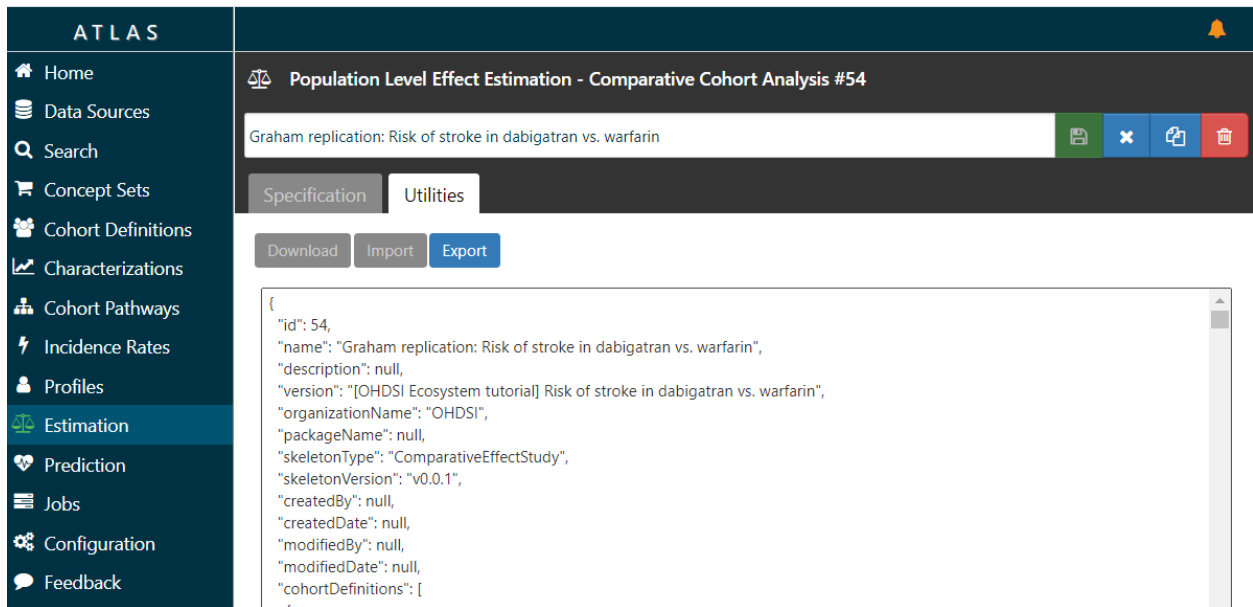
ATLAS

Home
Data Sources
Search
Concept Sets
Cohort Definitions
Characterizations
Cohort Pathways
Incidence Rates
Profiles
Estimation
Prediction
Jobs
Configuration
Feedback

Population Level Effect Estimation - Comparative Cohort Analysis #54

Graham replication: Risk of stroke in dabigatran vs. warfarin

Specification Utilities

Download Import Export

{
"id": 54,
"name": "Graham replication: Risk of stroke in dabigatran vs. warfarin",
"description": null,
"version": "[OHDSI Ecosystem tutorial] Risk of stroke in dabigatran vs. warfarin",
"organizationName": "OHDSI",
"packageName": null,
"skeletonType": "ComparativeEffectStudy",
"skeletonVersion": "v0.0.1",
"createdBy": null,
"createdDate": null,
"modifiedBy": null,
"modifiedDate": null,
"cohortDefinitions": [